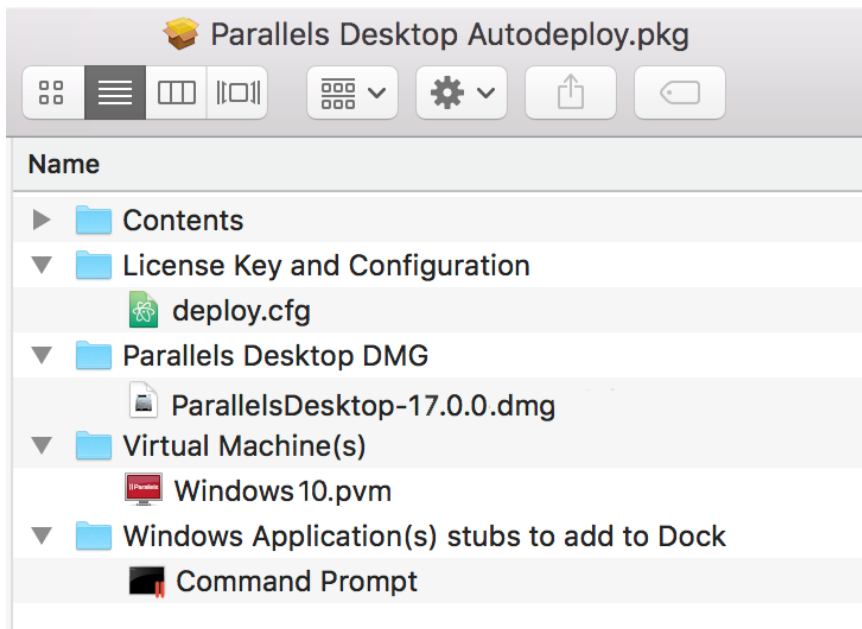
Parallels Desktop Autodeploy.pkg

Name

Contents

License Key and Configuration

deploy.cfg

Parallels Desktop DMG

ParallelsDesktop-17.0.0.dmg

Virtual Machine(s)

Windows10.pvm

Windows Application(s) stubs to add to Dock

Command Prompt